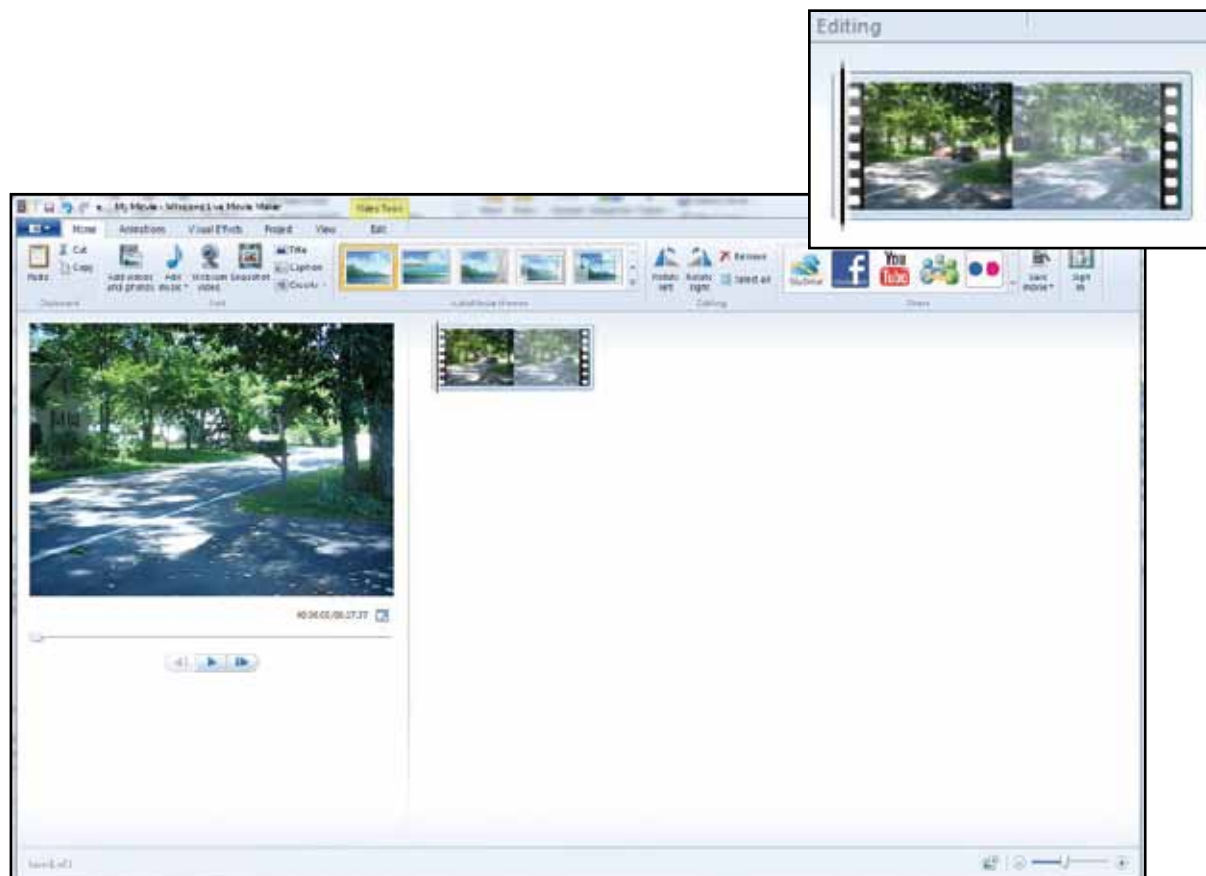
Editing

My Movie - Windows Live Movie Maker
Video Tools
Home
Animations
Visual Effects
Project
View
Edit
Cut
Copy
Paste
Add videos and photos
Add music
Webcam video
Snapshot
Title
Caption
Credits
Rotate left
Rotate right
Remove
Select all
SkyDrive
You Tube
Save movie
Sign in
Clipboard
Add
AutoMovie themes
Editing
Share
00:00:05/00:17:37
Item 1 of 1